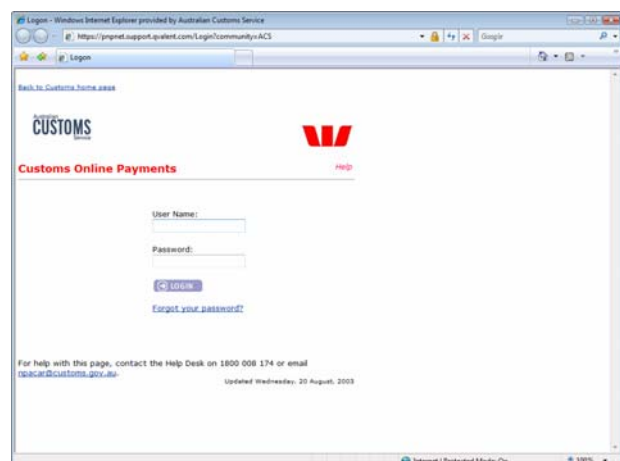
Logon - Windows Internet Explorer provided by Australian Customs Service

https://pnpnet.support.qvalent.com/Login?community=ACS

Google

Logon

Back to Customs home page

Australian CUSTOMS Service

Customs Online Payments

Help

User Name:

Password:

LOGIN

Forgot your password?

For help with this page, contact the Help Desk on 1800 008 174 or email npacar@customs.gov.au.

Updated Wednesday, 20 August, 2003

Internet | Protected Mode: On

100%